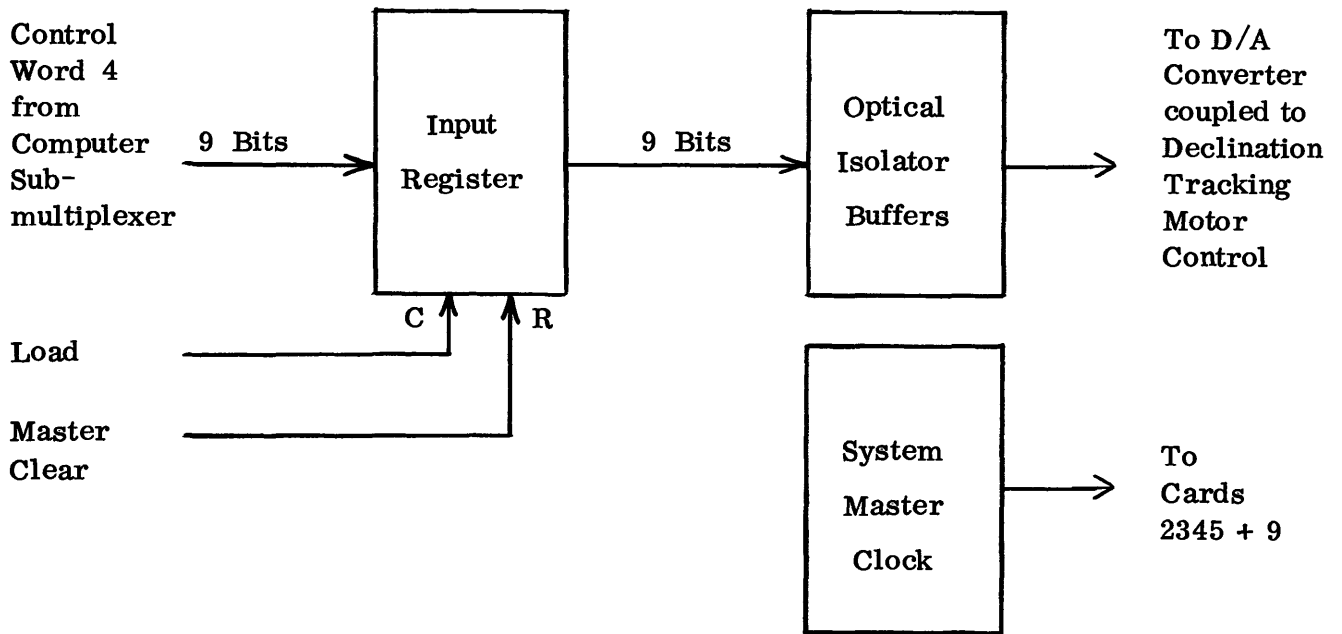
Control Word 4 from Computer Submultiplexer

9 Bits

Input Register

C

R

9 Bits

Optical Isolator Buffers

To D/A Converter coupled to Declination Tracking Motor Control

Load

Master Clear

System Master Clock

To Cards 2345 + 9